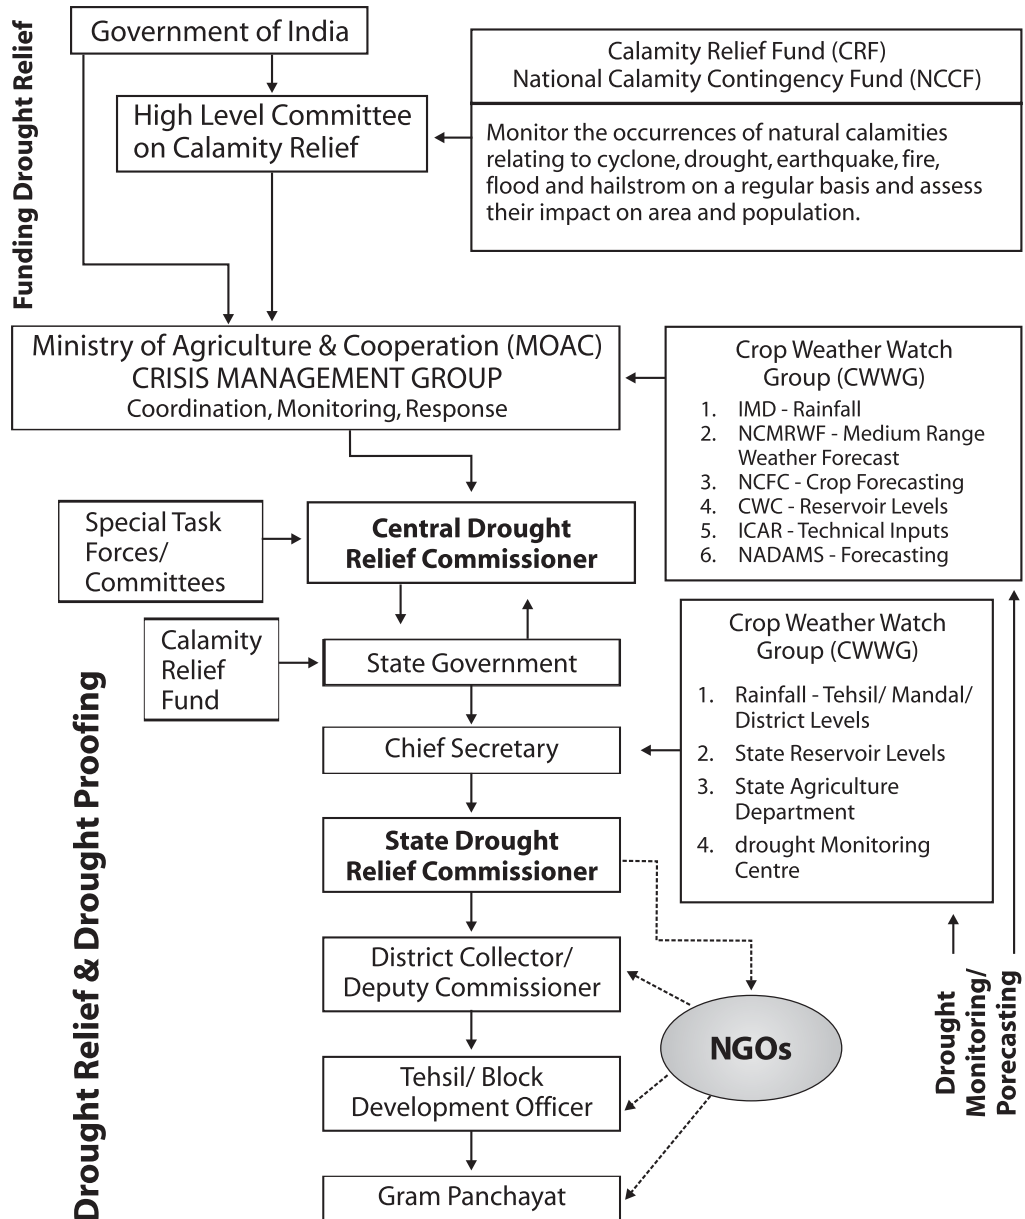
Funding Drought Relief

Government of India

High Level Committee on Calamity Relief

Calamity Relief Fund (CRF)
National Calamity Contingency Fund (NCCF)

Monitor the occurrences of natural calamities relating to cyclone, drought, earthquake, fire, flood and hailstrom on a regular basis and assess their impact on area and population.

Ministry of Agriculture & Cooperation (MOAC)
CRISIS MANAGEMENT GROUP
Coordination, Monitoring, Response

Crop Weather Watch Group (CWWG)
1. IMD - Rainfall
2. NCMRWF - Medium Range Weather Forecast
3. NCFC - Crop Forecasting
4. CWC - Reservoir Levels
5. ICAR - Technical Inputs
6. NADAMS - Forecasting

Special Task Forces/ Committees

Central Drought Relief Commissioner

Calamity Relief Fund

State Government

Crop Weather Watch Group (CWWG)
1. Rainfall - Tehsil/ Mandal/ District Levels
2. State Reservoir Levels
3. State Agriculture Department
4. drought Monitoring Centre

Chief Secretary

State Drought Relief Commissioner

District Collector/ Deputy Commissioner

NGOs

Tehsil/ Block Development Officer

Gram Panchayat

Drought Relief & Drought Proofing

Drought Monitoring/ Porecasting